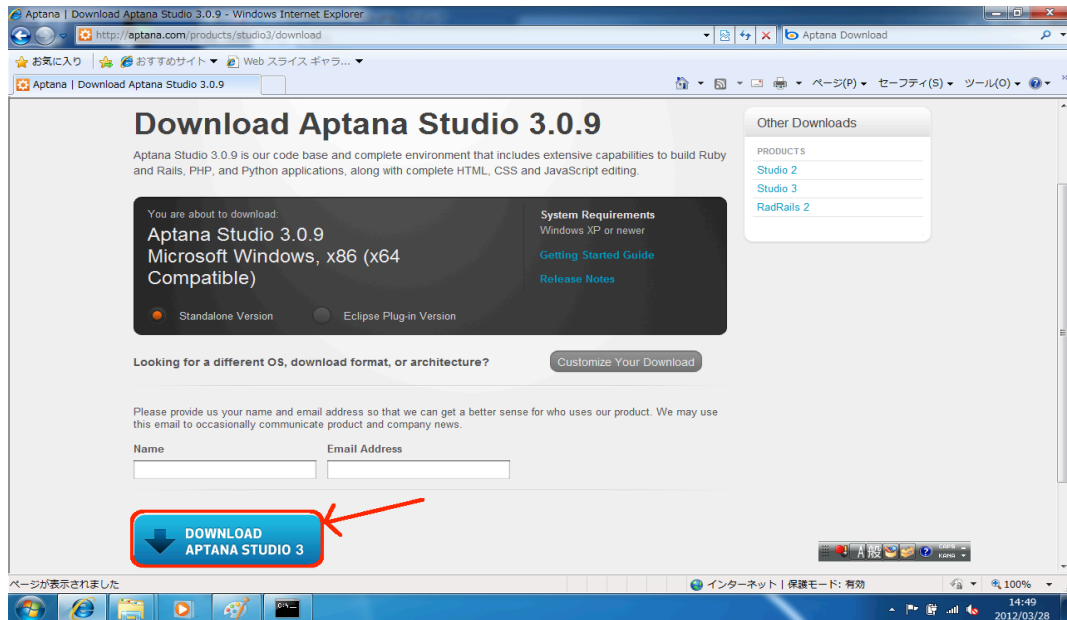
Aptana | Download Aptana Studio 3.0.9 - Windows Internet Explorer

http://aptana.com/products/studio3/download

Aptana Download

お気に入り　おすすめサイト ▼　Web スライス ギャラ... ▼

Aptana | Download Aptana Studio 3.0.9

ページ(P) ▼　セーフティ(S) ▼　ツール(O) ▼

Download Aptana Studio 3.0.9

Aptana Studio 3.0.9 is our code base and complete environment that includes extensive capabilities to build Ruby and Rails, PHP, and Python applications, along with complete HTML, CSS and JavaScript editing.

You are about to download:

Aptana Studio 3.0.9
Microsoft Windows, x86 (x64 Compatible)

System Requirements
Windows XP or newer

Getting Started Guide

Release Notes

Standalone Version

Eclipse Plug-in Version

Looking for a different OS, download format, or architecture?

Customize Your Download

Please provide us your name and email address so that we can get a better sense for who uses our product. We may use this email to occasionally communicate product and company news.

Name

Email Address

DOWNLOAD
APTANA STUDIO 3

Other Downloads

PRODUCTS

Studio 2

Studio 3

RadRails 2

A 般

ページが表示されました

インターネット | 保護モード: 有効

100%

14:49
2012/03/28